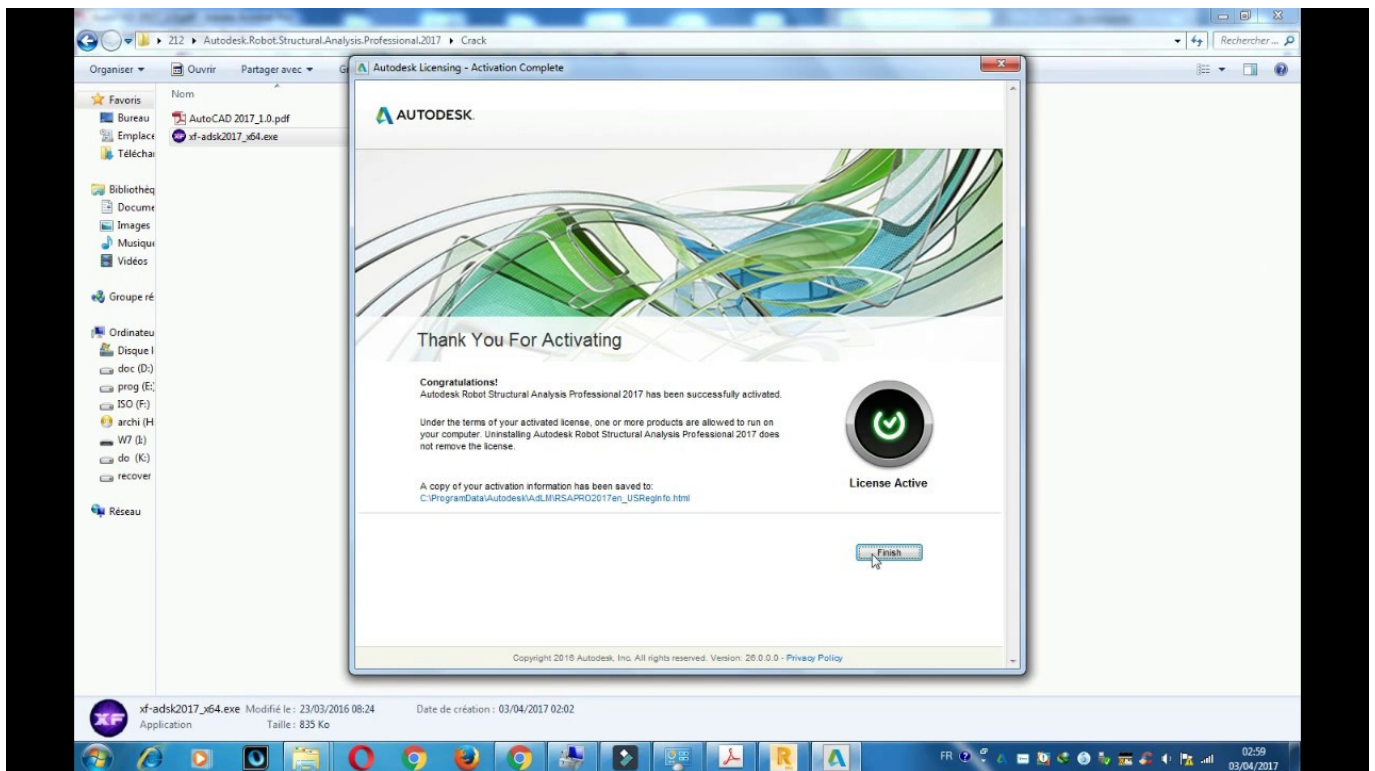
212 ▸ Autodesk.Robot.Structural.Analysis.Professional.2017 ▸ Crack

Rechercher ...

Organiser ▾ Ouvrir Partager avec ▾ Gr

Nom

AutoCAD 2017_1.0.pdf
xf-adsk2017_x64.exe

Favoris
Bureau
Emplace
Téléchar

Bibliothèq
Docume
Images
Musiqu
Vidéos

Groupe ré

Ordinateu
Disque l
doc (D:)
prog (E:)
ISO (F:)
archi (H
W7 (I:)
do (K:)
recover

Réseau

Autodesk Licensing - Activation Complete

AUTODESK.

Thank You For Activating

Congratulations!
Autodesk Robot Structural Analysis Professional 2017 has been successfully activated.

Under the terms of your activated license, one or more products are allowed to run on your computer. Uninstalling Autodesk Robot Structural Analysis Professional 2017 does not remove the license.

A copy of your activation information has been saved to:
C:\ProgramData\Autodesk\AdLM\RSAPRO2017en_USRegInfo.html

License Active

Finish

Copyright 2016 Autodesk, Inc. All rights reserved. Version: 26.0.0.0 - Privacy Policy

xf-adsk2017_x64.exe Modifié le : 23/03/2016 08:24 Date de création : 03/04/2017 02:02
Application Taille : 835 Ko

FR 02:59 03/04/2017